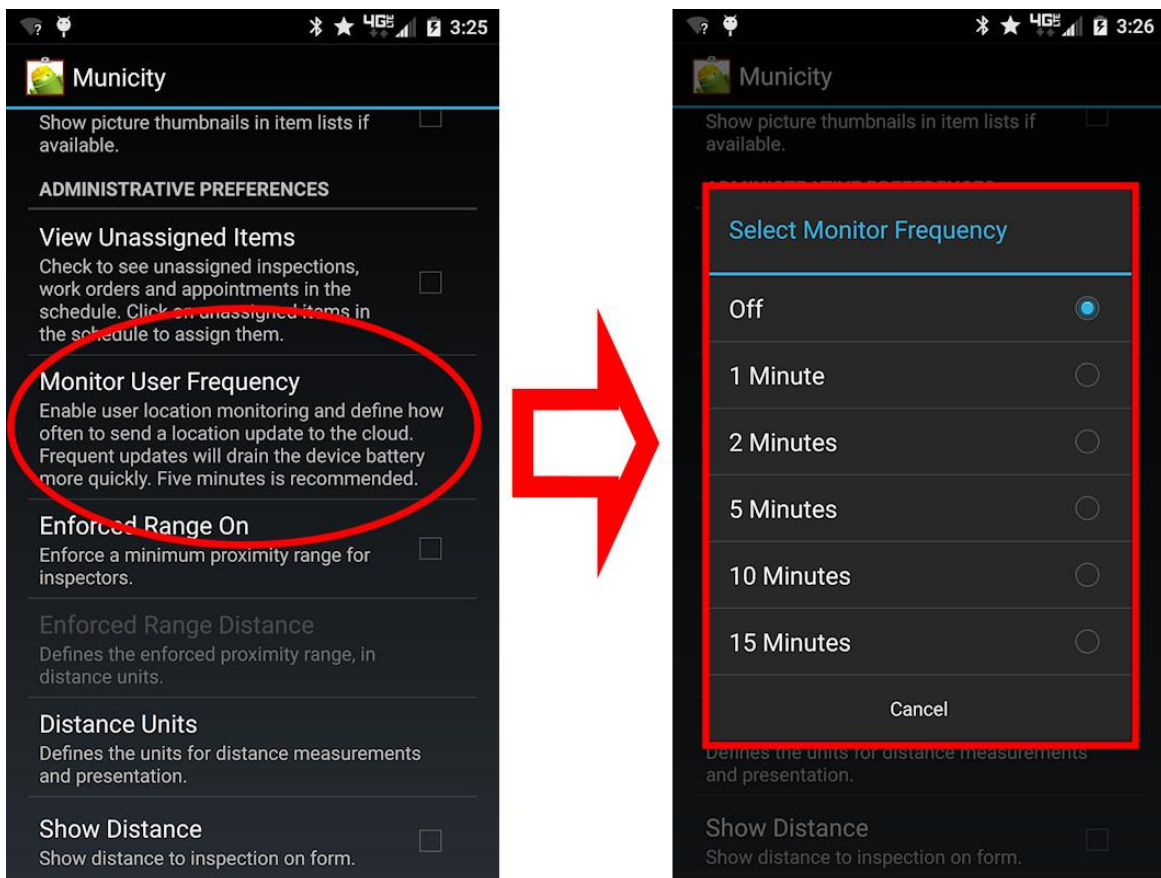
3:25

Municity

Show picture thumbnails in item lists if available.

ADMINISTRATIVE PREFERENCES

View Unassigned Items
Check to see unassigned inspections, work orders and appointments in the schedule. Click on unassigned items in the schedule to assign them.

Monitor User Frequency
Enable user location monitoring and define how often to send a location update to the cloud. Frequent updates will drain the device battery more quickly. Five minutes is recommended.

Enforced Range On
Enforce a minimum proximity range for inspectors.

Enforced Range Distance
Defines the enforced proximity range, in distance units.

Distance Units
Defines the units for distance measurements and presentation.

Show Distance
Show distance to inspection on form.

3:26

Municity

Show picture thumbnails in item lists if available.

Select Monitor Frequency

Off

1 Minute

2 Minutes

5 Minutes

10 Minutes

15 Minutes

Cancel

Defines the units for distance measurements and presentation.

Show Distance
Show distance to inspection on form.